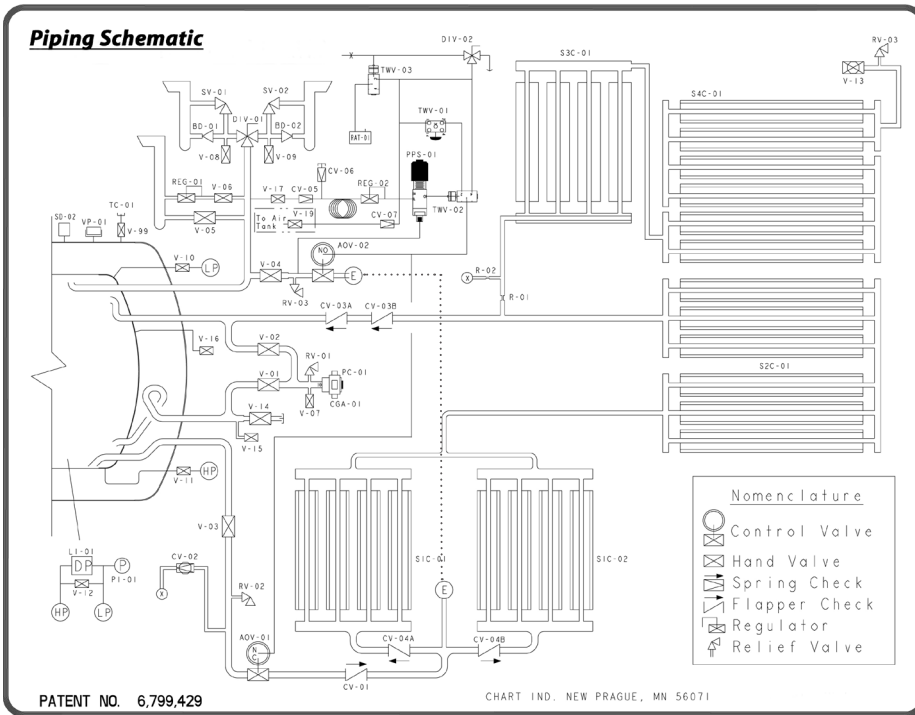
Piping Schematic

DIV-02
TWV-03
S3C-01
RV-03
V-13
S4C-01
SV-01
SV-02
BD-01
DIV-01
BD-02
TWV-01
V-08
V-09
RAT-01
PPS-01
CV-06
REG-01
V-06
V-17
CV-05
REG-02
V-05
V-19
To Air Tank
CV-07
TWV-02
SD-02
VP-01
TC-01
V-99
AOV-02
NO
V-10
LP
V-04
E
R-02
RV-03
R-01
CV-03A
CV-03B
V-16
V-02
RV-01
PC-01
V-01
V-07
CGA-01
S2C-01
V-14
V-15
HP
V-11
V-03
Nomenclature
Control Valve
Hand Valve
Spring Check
Flapper Check
Regulator
Relief Valve
LI-01
DP
P
PI-01
V-12
HP
LP
CV-02
RV-02
SIC-01
E
SIC-02
AOV-01
NC
CV-04A
CV-04B
CV-01
PATENT NO. 6,799,429
CHART IND. NEW PRAGUE, MN 56071